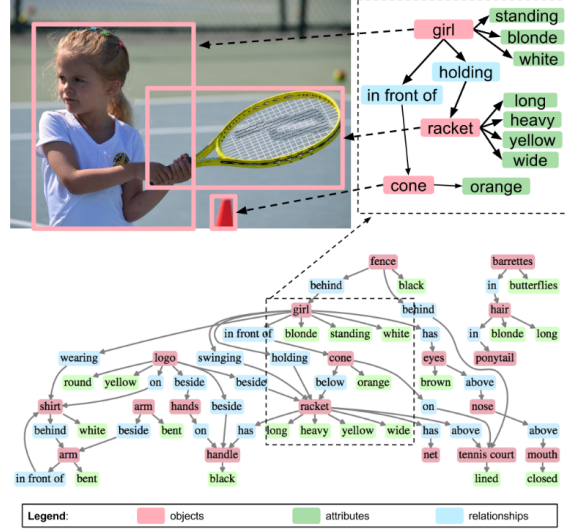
girl
standing
blonde
white
holding
in front of
racket
long
heavy
yellow
wide
cone
orange

fence
behind
black
barrettes
in
butterflies
behind
girl
in front of
blonde
standing
white
has
hair
in
blonde
long
ponytail
wearing
logo
swinging
holding
cone
eyes
round
yellow
on
beside
beside
below
orange
brown
above
shirt
arm
hands
beside
racket
on
nose
behind
white
beside
bent
on
has
long
heavy
yellow
wide
has
above
above
arm
handle
net
tennis court
mouth
in front of
bent
black
lined
closed

Legend:
objects
attributes
relationships